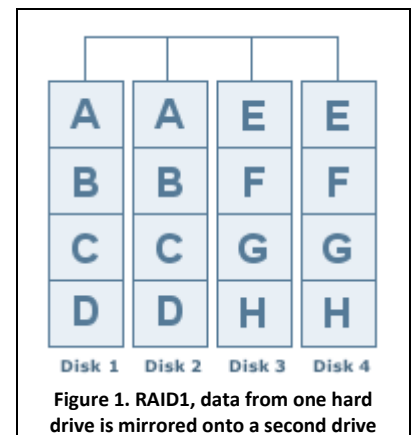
| A | A | E | E |
|---|---|---|---|
| B | B | F | F |
| C | C | G | G |
| D | D | H | H |
| Disk 1 | Disk 2 | Disk 3 | Disk 4 |

Figure 1. RAID1, data from one hard drive is mirrored onto a second drive